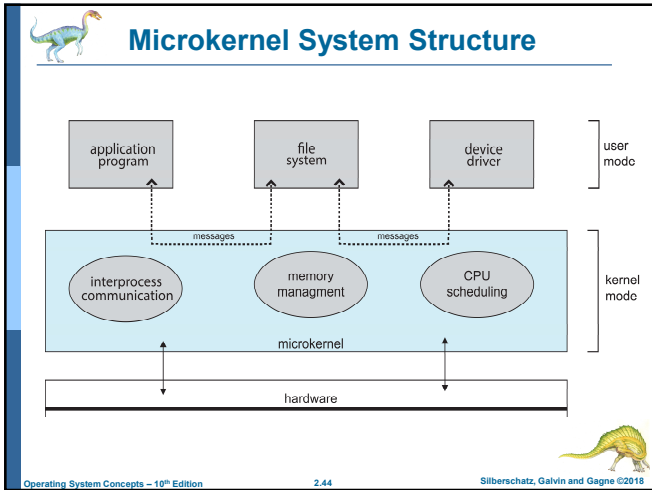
Microkernel System Structure

application program

file system

device driver

user mode

messages

messages

interprocess communication

memory managment

CPU scheduling

kernel mode

microkernel

hardware

Operating System Concepts – 10$^{th}$ Edition

2.44

Silberschatz, Galvin and Gagne ©2018